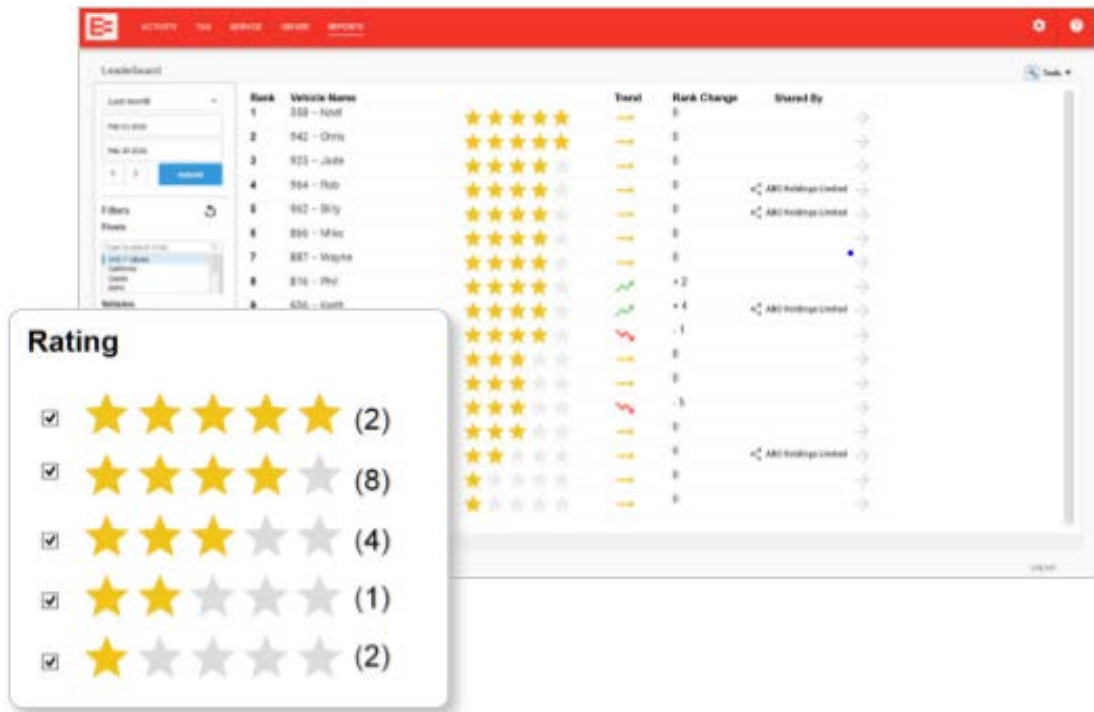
ACTIVITY TAX SERVICE DRIVER REPORTS

Leaderboard

Tools ▾

Last month

Filters
Fleets

Vehicles

| Rank | Vehicle Name | Trend | Rank Change | Shared By |
|---|---|---|---|---|
| 1 | 558 – Noel | | 0 | |
| 2 | 542 – Chris | | 0 | |
| 3 | 933 – Jade | | 0 | |
| 4 | 564 – Rob | | 0 | ABC Holdings Limited |
| 5 | 962 – Billy | | 0 | ABC Holdings Limited |
| 6 | 896 – Mike | | 0 | |
| 7 | 887 – Wayne | | 0 | |
| 8 | 816 – Phil | | +2 | |
| 9 | 456 – Keith | | +4 | ABC Holdings Limited |
| | | | -1 | |
| | | | 0 | |
| | | | 0 | |
| | | | -5 | |
| | | | 0 | |
| | | | 0 | ABC Holdings Limited |
| | | | 0 | |
| | | | 0 | |

Rating
(2)
(8)
(4)
(1)
(2)